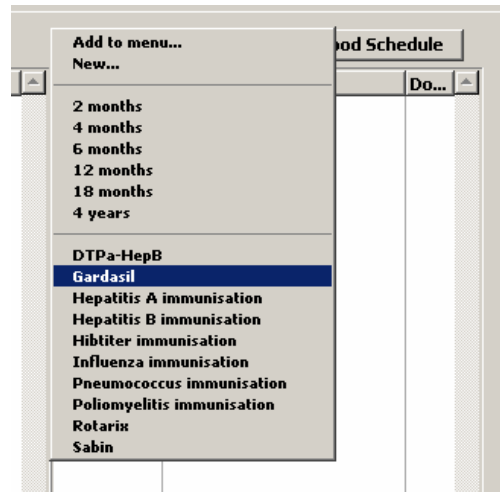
Add to menu...
New...

2 months
4 months
6 months
12 months
18 months
4 years

DTPa-HepB
Gardasil
Hepatitis A immunisation
Hepatitis B immunisation
Hibtiter immunisation
Influenza immunisation
Pneumococcus immunisation
Poliomyelitis immunisation
Rotarix
Sabin

ood Schedule

Do...